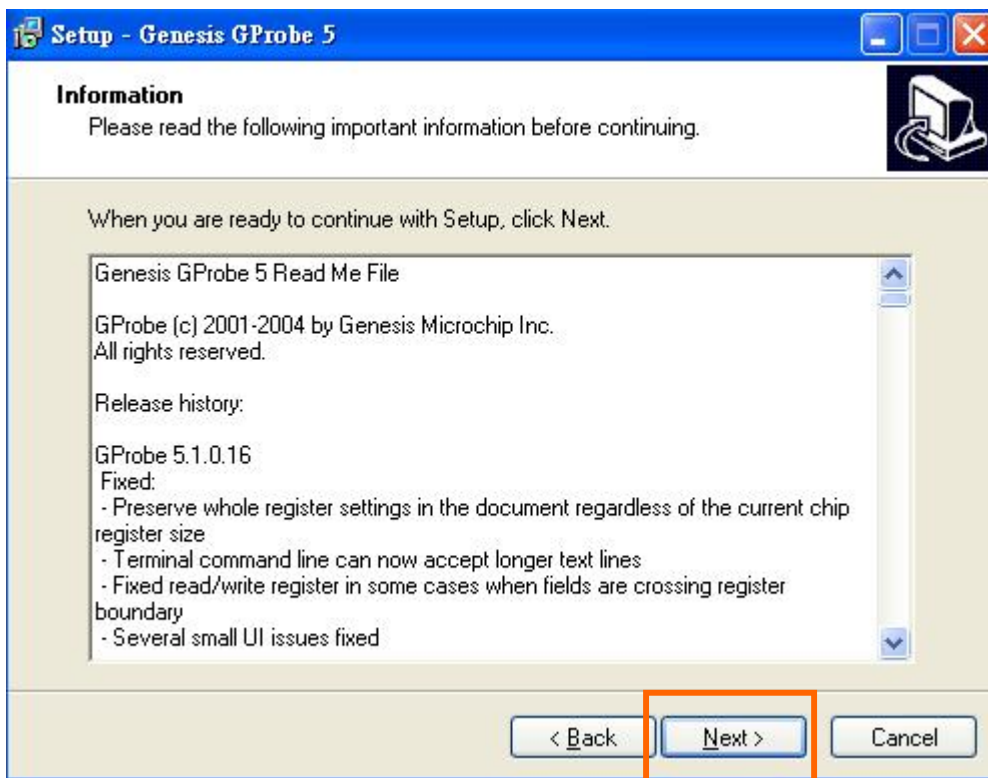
Setup - Genesis GProbe 5

Information
Please read the following important information before continuing.

When you are ready to continue with Setup, click Next.

Genesis GProbe 5 Read Me File

GProbe (c) 2001-2004 by Genesis Microchip Inc.
All rights reserved.

Release history:

GProbe 5.1.0.16
Fixed:
- Preserve whole register settings in the document regardless of the current chip register size
- Terminal command line can now accept longer text lines
- Fixed read/write register in some cases when fields are crossing register boundary
- Several small UI issues fixed

< Back
Next >
Cancel